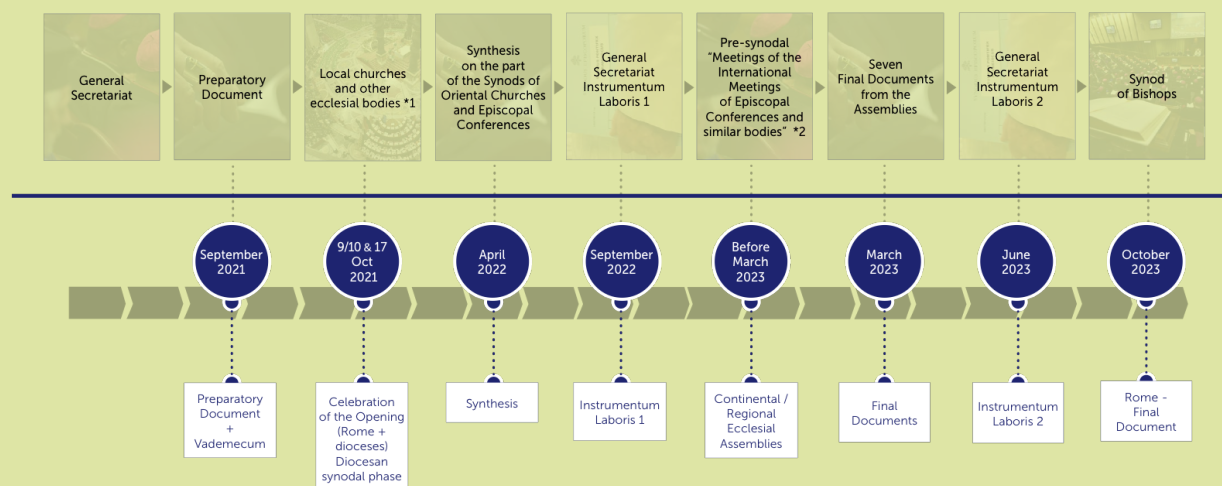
General Secretariat

Preparatory Document

Local churches and other ecclesial bodies *1

Synthesis on the part of the Synods of Oriental Churches and Episcopal Conferences

General Secretariat Instrumentum Laboris 1

Pre-synodal "Meetings of the International Meetings of Episcopal Conferences and similar bodies" *2

Seven Final Documents from the Assemblies

General Secretariat Instrumentum Laboris 2

Synod of Bishops

September 2021

9/10 & 17 Oct 2021

April 2022

September 2022

Before March 2023

March 2023

June 2023

October 2023

Preparatory Document + Vademecum

Celebration of the Opening (Rome + dioceses) Diocesan synodal phase

Synthesis

Instrumentum Laboris 1

Continental / Regional Ecclesial Assemblies

Final Documents

Instrumentum Laboris 2

Rome - Final Document